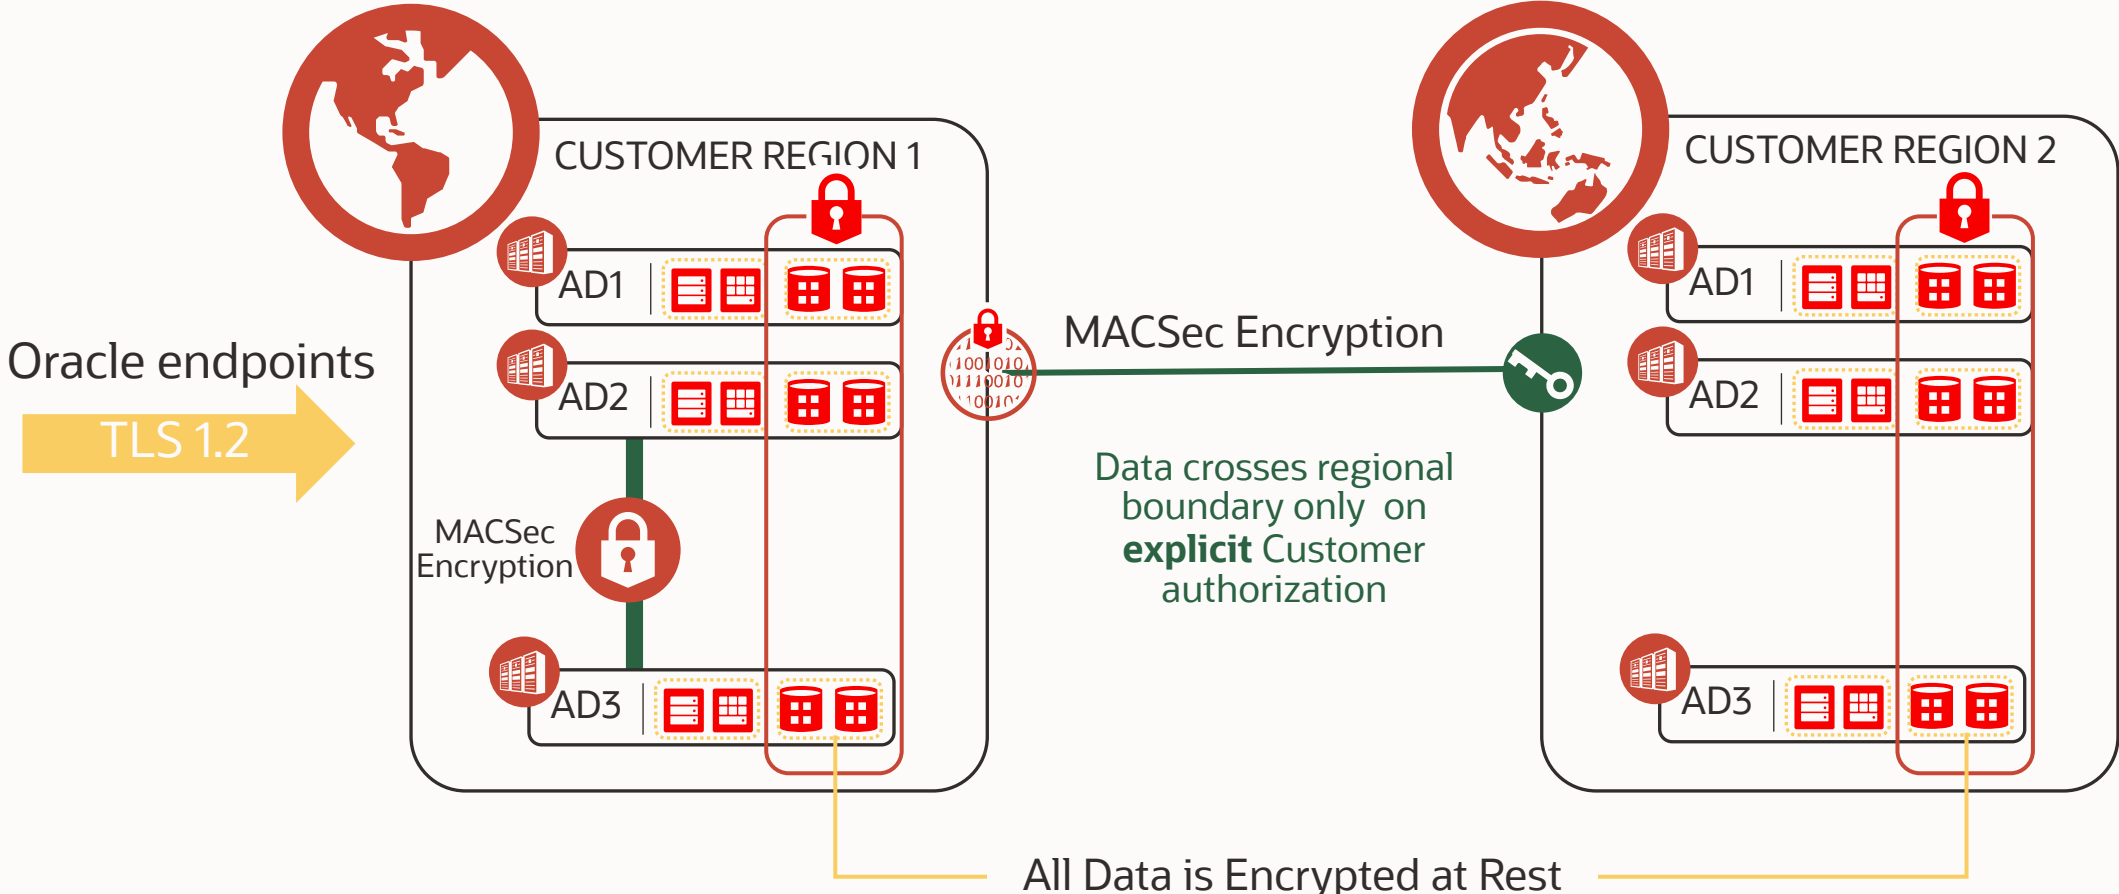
Oracle endpoints

TLS 1.2

CUSTOMER REGION 1

AD1

AD2

MACSec Encryption

AD3

MACSec Encryption

CUSTOMER REGION 2

AD1

AD2

AD3

Data crosses regional boundary only on **explicit** Customer authorization

All Data is Encrypted at Rest